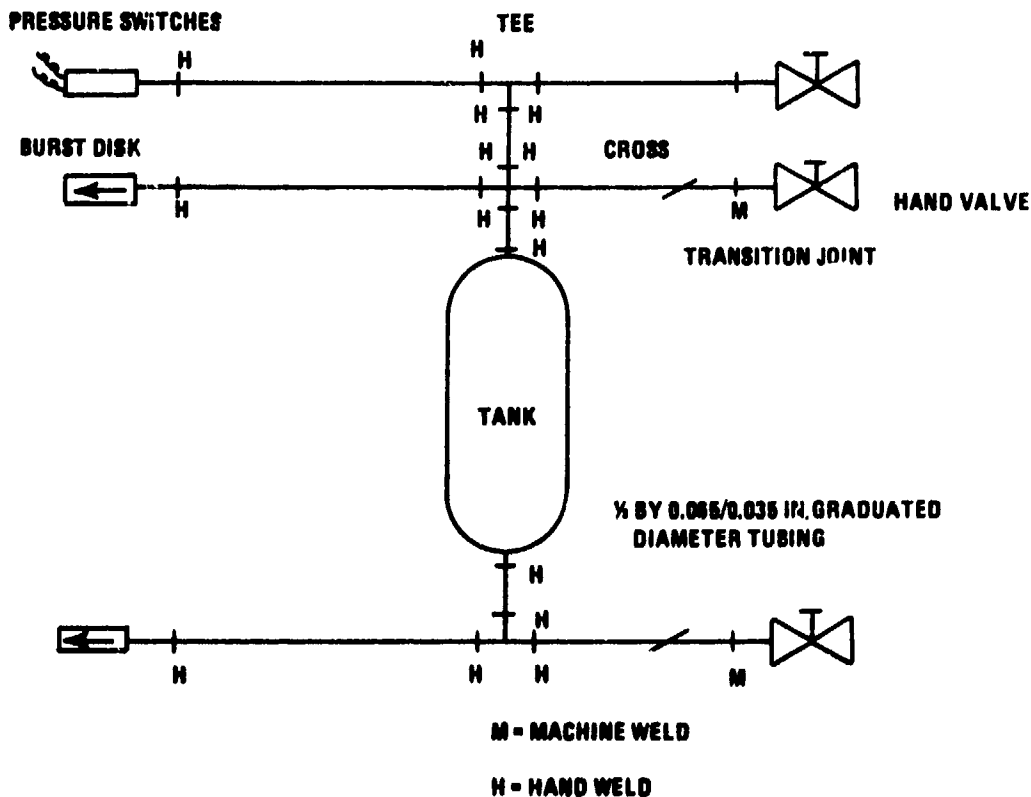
PRESSURE SWITCHES

TEE

H

H

H H

BURST DISK

H H

CROSS

H

H H

M

HAND VALVE

H

TRANSITION JOINT

TANK

½ BY 0.065/0.035 IN. GRADUATED DIAMETER TUBING

H

H

H

H H

M

M = MACHINE WELD

H = HAND WELD